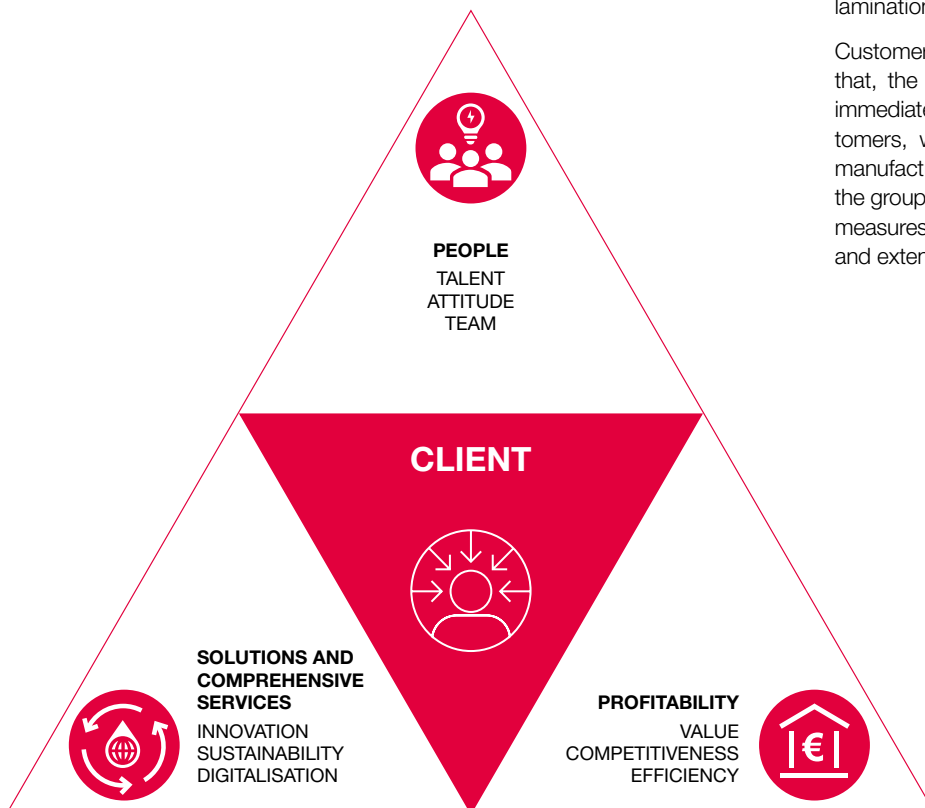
lamination

Customer
that, the
immediate
tomers, w
manufact
the group
measures
and exter

PEOPLE
TALENT
ATTITUDE
TEAM

CLIENT

SOLUTIONS AND COMPREHENSIVE SERVICES
INNOVATION
SUSTAINABILITY
DIGITALISATION

PROFITABILITY
VALUE
COMPETITIVENESS
EFFICIENCY

€